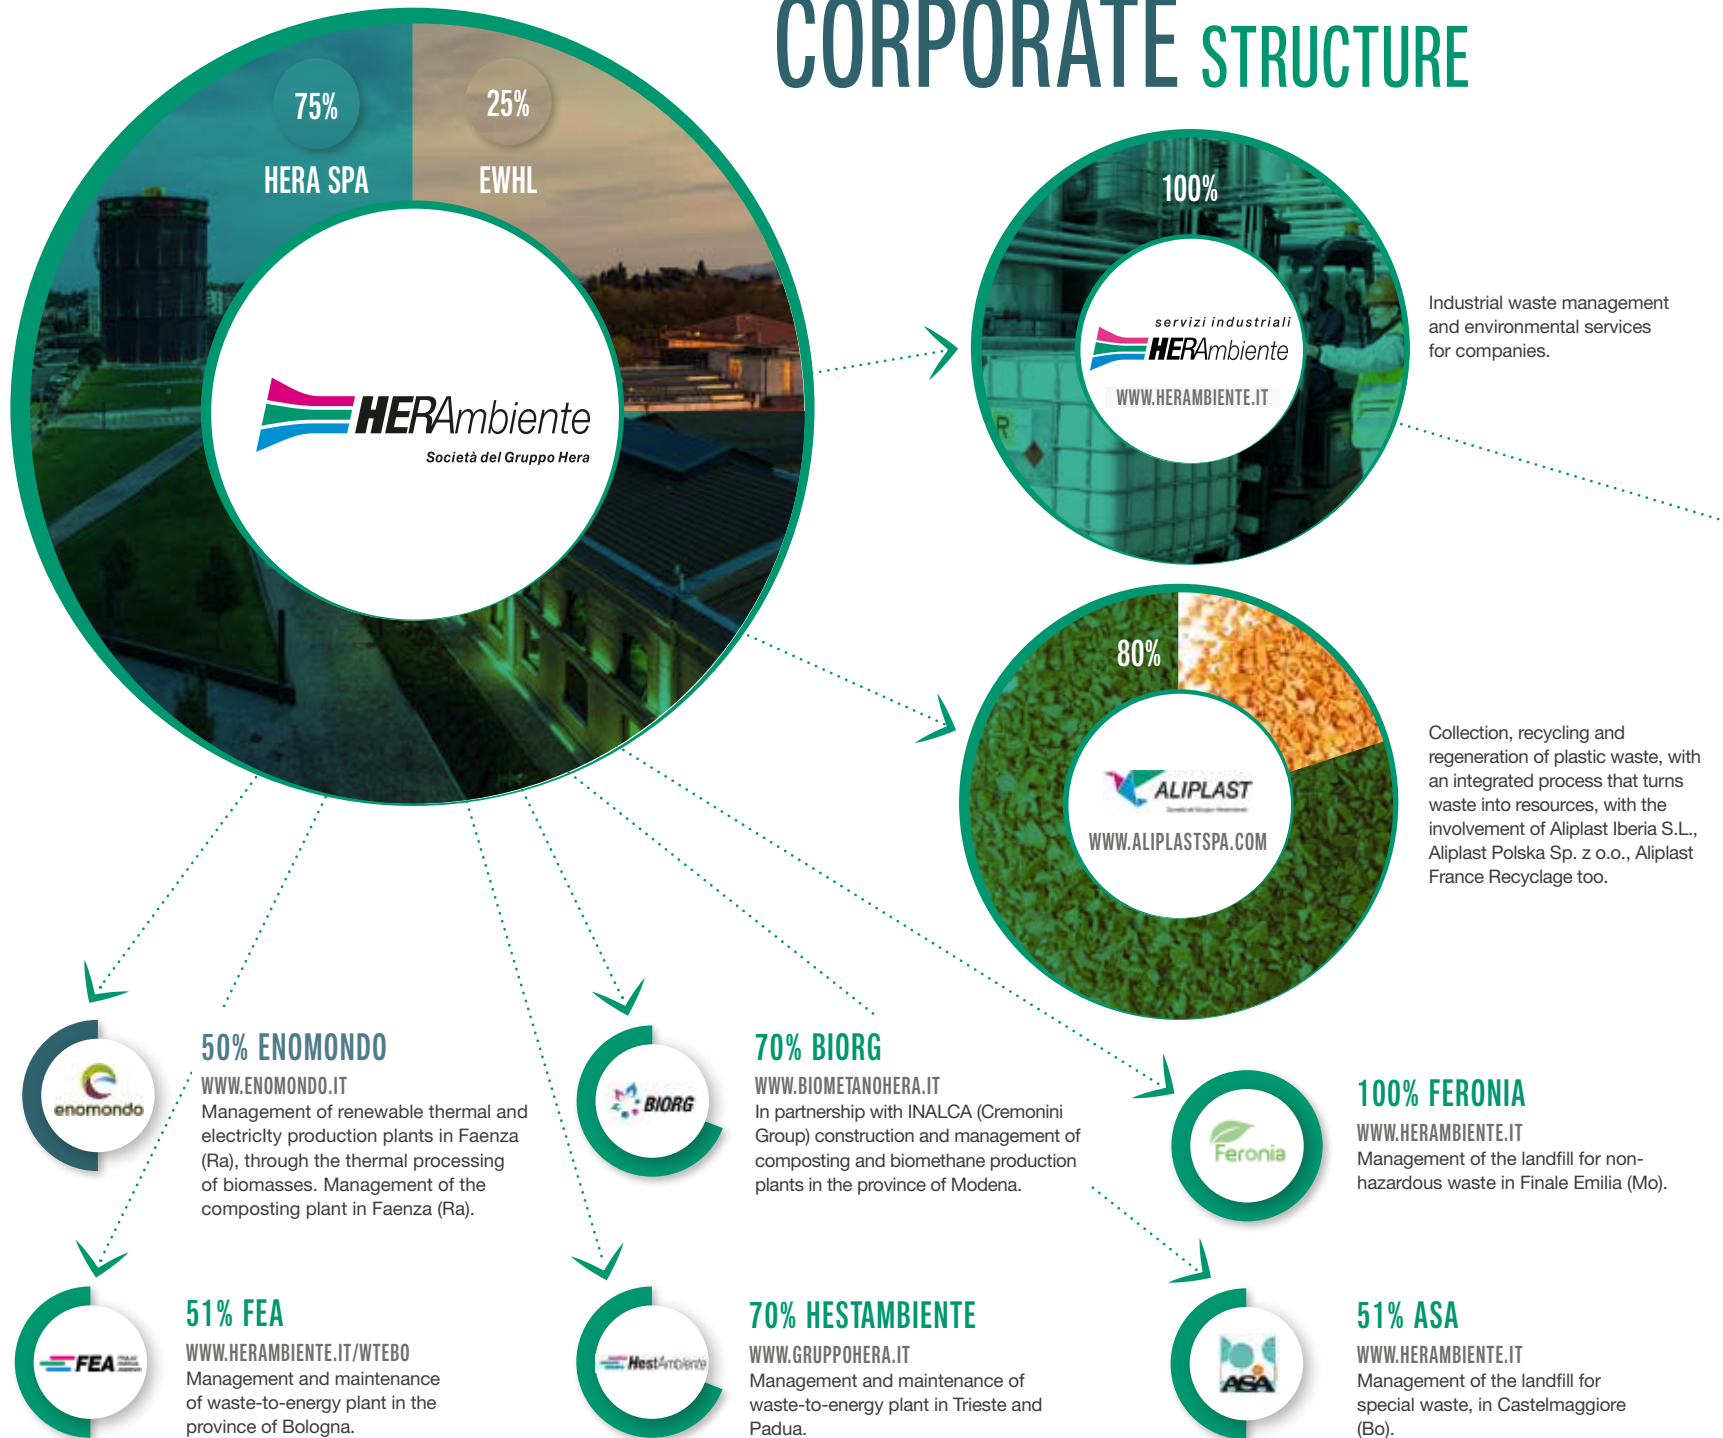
CORPORATE STRUCTURE

75%
HERA SPA

25%
EWHL

HERAmbiente
Società del Gruppo Hera

100%
servizi industriali
HERAmbiente
WWW.HERAMBIENTE.IT

Industrial waste management and environmental services for companies.

80%
ALIPLAST
WWW.ALIPLASTSPA.COM

Collection, recycling and regeneration of plastic waste, with an integrated process that turns waste into resources, with the involvement of Aliplast Iberia S.L., Aliplast Polska Sp. z o.o., Aliplast France Recyclage too.

enomondo
50% ENOMONDO
WWW.ENOMONDO.IT
Management of renewable thermal and electricIty production plants in Faenza (Ra), through the thermal processing of biomasses. Management of the composting plant in Faenza (Ra).

BIORG
70% BIORG
WWW.BIOMETANOHERA.IT
In partnership with INALCA (Cremonini Group) construction and management of composting and biomethane production plants in the province of Modena.

Feronia
100% FERONIA
WWW.HERAMBIENTE.IT
Management of the landfill for non-hazardous waste in Finale Emilia (Mo).

FEA
51% FEA
WWW.HERAMBIENTE.IT/WTEBO
Management and maintenance of waste-to-energy plant in the province of Bologna.

HestAmbiente
70% HESTAMBIENTE
WWW.GRUPPOHERA.IT
Management and maintenance of waste-to-energy plant in Trieste and Padua.

ASA
51% ASA
WWW.HERAMBIENTE.IT
Management of the landfill for special waste, in Castelmaggiore (Bo).